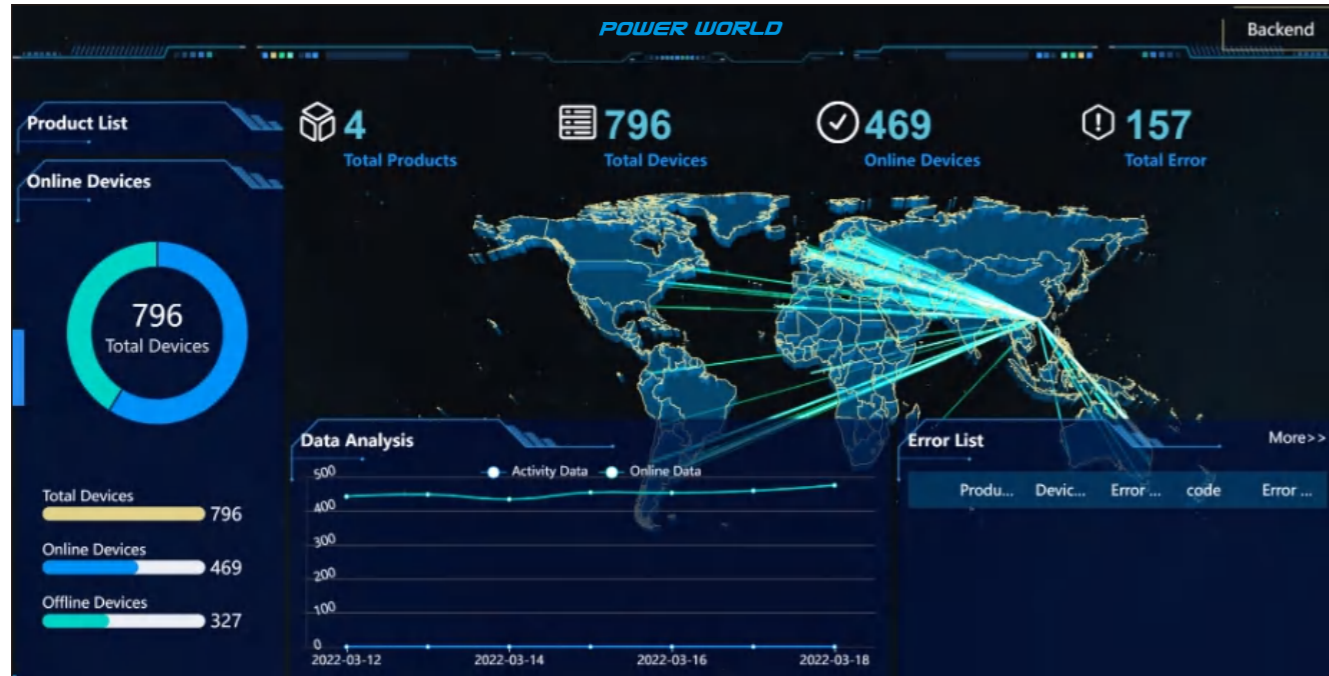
POWER WORLD

Backend

Product List

Online Devices

796
Total Devices

Total Devices 796

Online Devices 469

Offline Devices 327

4
Total Products

796
Total Devices

469
Online Devices

157
Total Error

Data Analysis

Activity Data Online Data

500
400
300
200
100
0

2022-03-12 2022-03-14 2022-03-16 2022-03-18

Error List

More>>

| Produ... | Devic... | Error ... | code | Error ... |
|---|---|---|---|---|